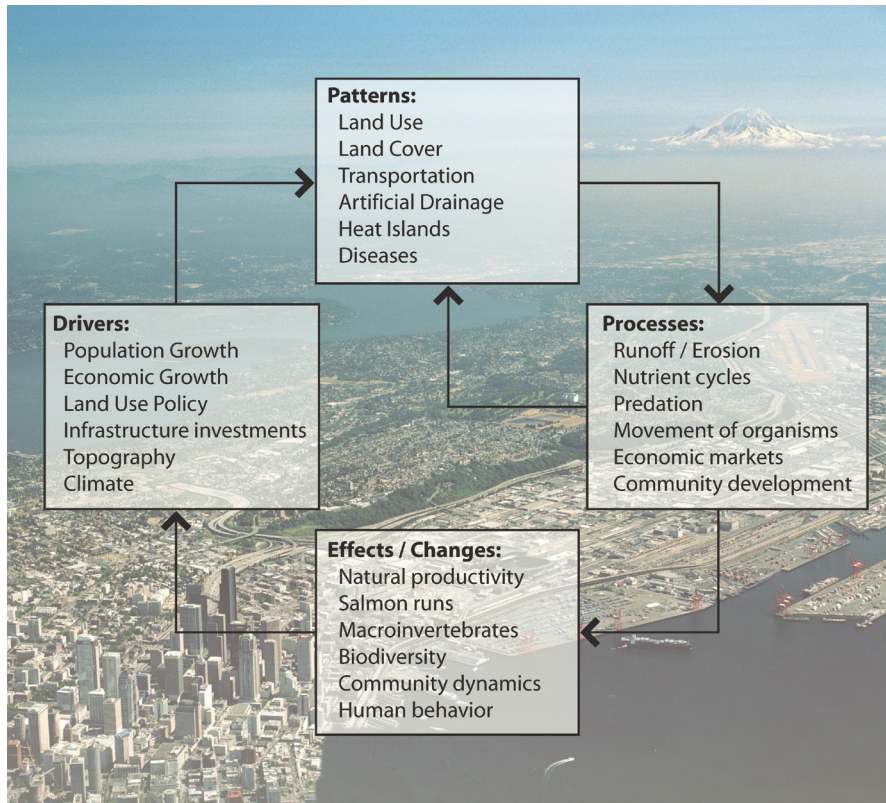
Patterns:
Land Use
Land Cover
Transportation
Artificial Drainage
Heat Islands
Diseases

Drivers:
Population Growth
Economic Growth
Land Use Policy
Infrastructure investments
Topography
Climate

Processes:
Runoff / Erosion
Nutrient cycles
Predation
Movement of organisms
Economic markets
Community development

Effects / Changes:
Natural productivity
Salmon runs
Macroinvertebrates
Biodiversity
Community dynamics
Human behavior